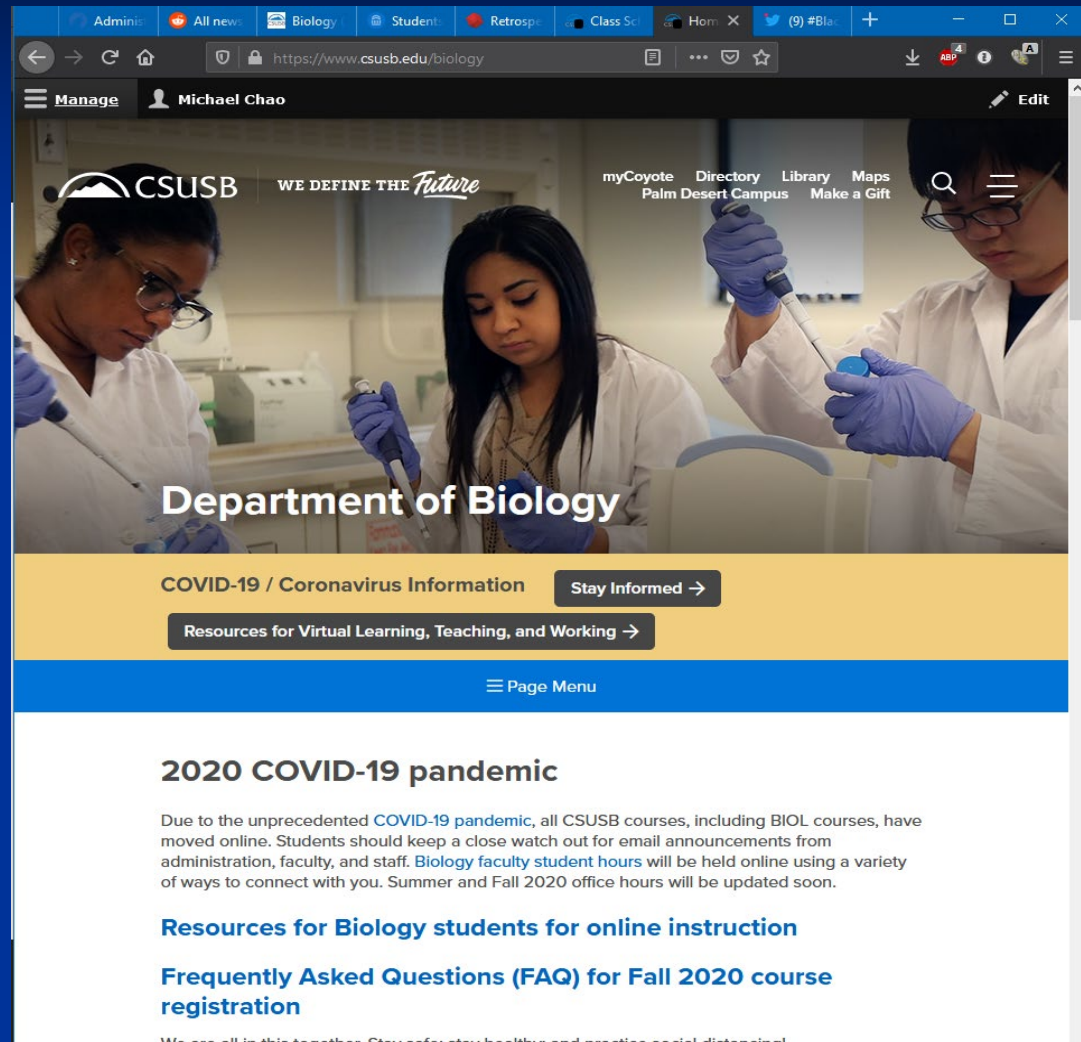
Adminis | All news | Biology | Student | Retrospe | Class Sc | Hom ✕ | (9) #Blac | +

https://www.csusb.edu/biology

4 ABP A

Manage | Michael Chao | Edit

CSUSB | WE DEFINE THE Future

myCoyote | Directory | Library | Maps | Palm Desert Campus | Make a Gift

Department of Biology

COVID-19 / Coronavirus Information | Stay Informed →

Resources for Virtual Learning, Teaching, and Working →

Page Menu

2020 COVID-19 pandemic

Due to the unprecedented COVID-19 pandemic, all CSUSB courses, including BIOL courses, have moved online. Students should keep a close watch out for email announcements from administration, faculty, and staff. Biology faculty student hours will be held online using a variety of ways to connect with you. Summer and Fall 2020 office hours will be updated soon.

Resources for Biology students for online instruction

Frequently Asked Questions (FAQ) for Fall 2020 course registration

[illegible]